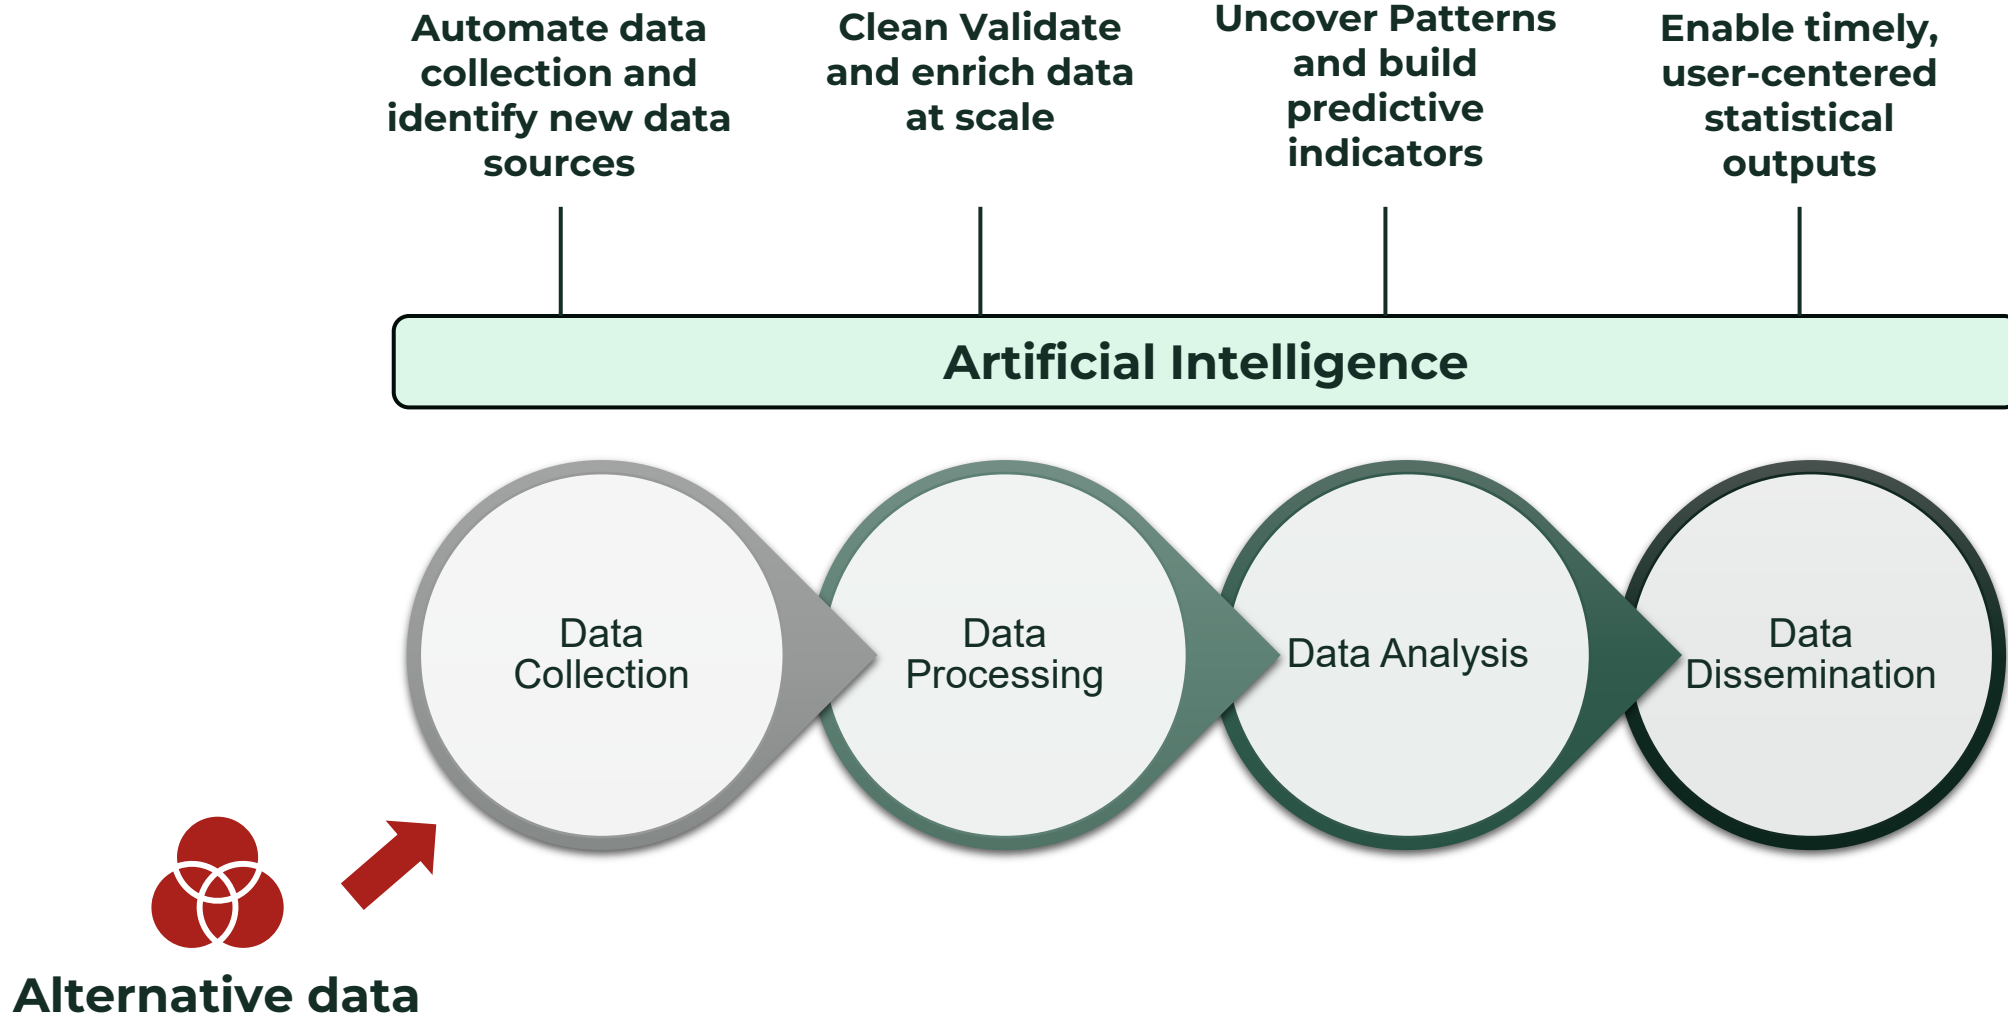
Automate data collection and identify new data sources

Clean Validate and enrich data at scale

Uncover Patterns and build predictive indicators

Enable timely, user-centered statistical outputs

Artificial Intelligence

Data Collection

Data Processing

Data Analysis

Data Dissemination

Alternative data